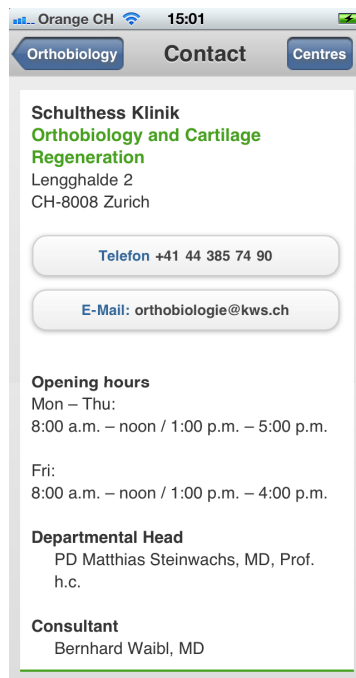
Orange CH 15:01

Orthobiology Contact Centres

Schulthess Klinik
Orthobiology and Cartilage Regeneration
Lengghalde 2
CH-8008 Zurich

Telefon +41 44 385 74 90

E-Mail: orthobiologie@kws.ch

Opening hours
Mon – Thu:
8:00 a.m. – noon / 1:00 p.m. – 5:00 p.m.

Fri:
8:00 a.m. – noon / 1:00 p.m. – 4:00 p.m.

Departmental Head
PD Matthias Steinwachs, MD, Prof. h.c.

Consultant
Bernhard Waibl, MD